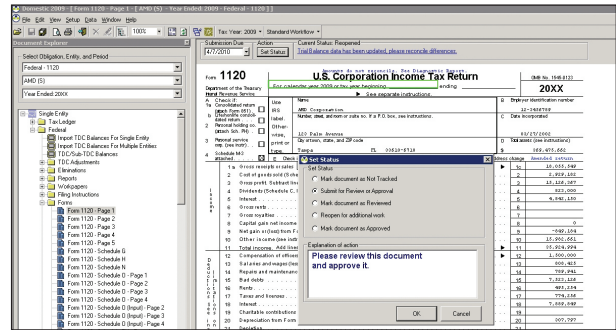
Domestic 2009 - [Form 1120 - Page 1 - [ AMD (S) - Year Ended: 2009 - Federal - 1120 ] ]
File Edit View Setup Data Window Help
100%
Tax Year: 2009 • Standard Workflow •

Document Explorer
Select Obligation, Entity, and Period
Federal - 1120
AMD (S)
Year Ended 20XX

Single Entity
Tax Ledger
Federal
Import TDC Balances For Single Entity
Import TDC Balances For Multiple Entities
TDC/Sub-TDC Balances
TDC Adjustments
Eliminations
Reports
Workpapers
Filing Instructions
Forms
Form 1120 - Page 1
Form 1120 - Page 2
Form 1120 - Page 3
Form 1120 - Page 4
Form 1120 - Page 5
Form 1120 - Schedule D
Form 1120 - Schedule H
Form 1120 - Schedule N
Form 1120 - Schedule O - Page 1
Form 1120 - Schedule O - Page 2
Form 1120 - Schedule O - Page 3
Form 1120 - Schedule O - Page 4
Form 1120 - Schedule O (Input) - Page 2
Form 1120 - Schedule O (Input) - Page 3
Form 1120 - Schedule O (Input) - Page 4

Submission Due
4/7/2010
Action
Set Status
Current Status: Reopened
Trial Balance data has been updated, please reconcile difference.

Form 1120
Department of the Treasury
Internal Revenue Service
U.S. Corporation Income Tax Return
For calendar year 2009 or tax year beginning , ending
See separate instructions.
OMB No. 1545-0123
20XX
A Check if:
1a Consolidated return (attach Form 851)
b Life/nonlife consolidated return
2 Personal holding co. (attach Sch. PH)
3 Personal service corp. (see instr.)
4 Schedule M-3 attached
Use IRS label. Other-wise, print or type.
Name
AMD Corporation
Number, street, and room or suite no. If a P.O. box, see instructions.
123 Palm Avenue
City or town, state, and ZIP code
Tampa FL 33610-5718
B Employer identification number
12-3456789
C Date incorporated
03/27/2002
D Total assets (see instructions)
$ 389,455,661
Balance change Amended return
1a Gross receipts or sales
2 Cost of goods sold
3 Gross profit
4 Dividends
5 Interest
6 Gross rents
7 Gross royalties
8 Capital gain net income
9 Net gain or (loss)
10 Other income
11 Total income
12 Compensation of officers
13 Salaries and wages
14 Repairs and maintenance
15 Bad debts
16 Rents
17 Taxes and licenses
18 Interest
19 Charitable contributions
20 Depreciation from Form
21 Depletion

| | |
|---|---|
| 1c | 18,050,549 |
| 2 | 9,839,182 |
| 3 | 12,126,367 |
| 4 | 53,000 |
| 5 | 4,646,150 |
| 6 | |
| 7 | |
| 8 | 0 |
| 9 | -649,104 |
| 10 | 15,960,651 |
| 11 | 33,909,974 |
| 12 | 1,300,000 |
| 13 | 509,423 |
| 14 | 769,941 |
| 15 | 7,323,126 |
| 16 | 493,234 |
| 17 | 774,236 |
| 18 | 7,380,849 |
| 19 | |
| 20 | 207,797 |
| 21 | |

Set Status
Set Status
Mark document as Not Tracked
Submit for Review or Approval
Mark document as Reviewed
Reopen for additional work
Mark document as Approved
Explanation of action
Please review this document and approve it.
OK
Cancel